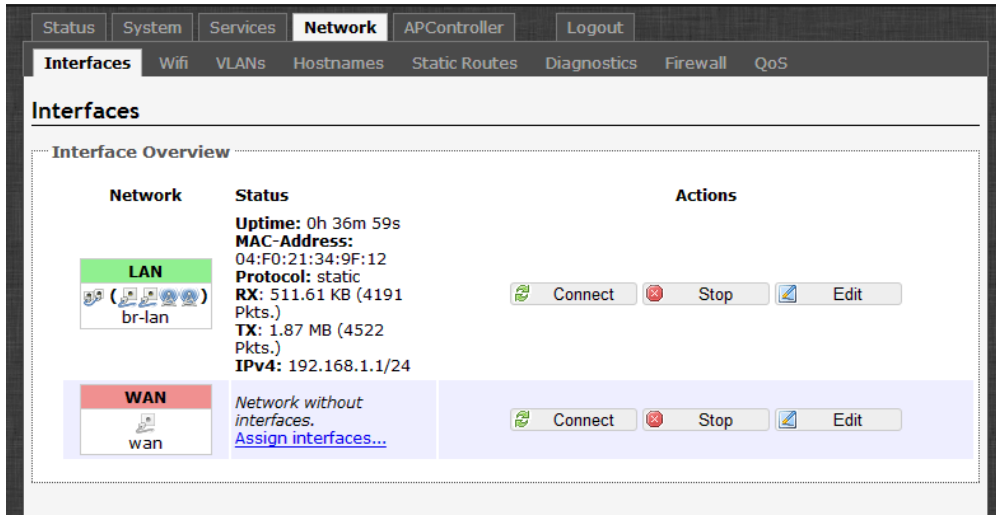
Status System Services Network APController Logout

Interfaces Wifi VLANs Hostnames Static Routes Diagnostics Firewall QoS

Interfaces

Interface Overview

| Network | Status | Actions |
|---|---|---|
| LAN ( ) br-lan | **Uptime:** 0h 36m 59s **MAC-Address:** 04:F0:21:34:9F:12 **Protocol:** static **RX**: 511.61 KB (4191 Pkts.) **TX**: 1.87 MB (4522 Pkts.) **IPv4**: 192.168.1.1/24 | Connect Stop Edit |
| WAN wan | *Network without interfaces.* Assign interfaces... | Connect Stop Edit |